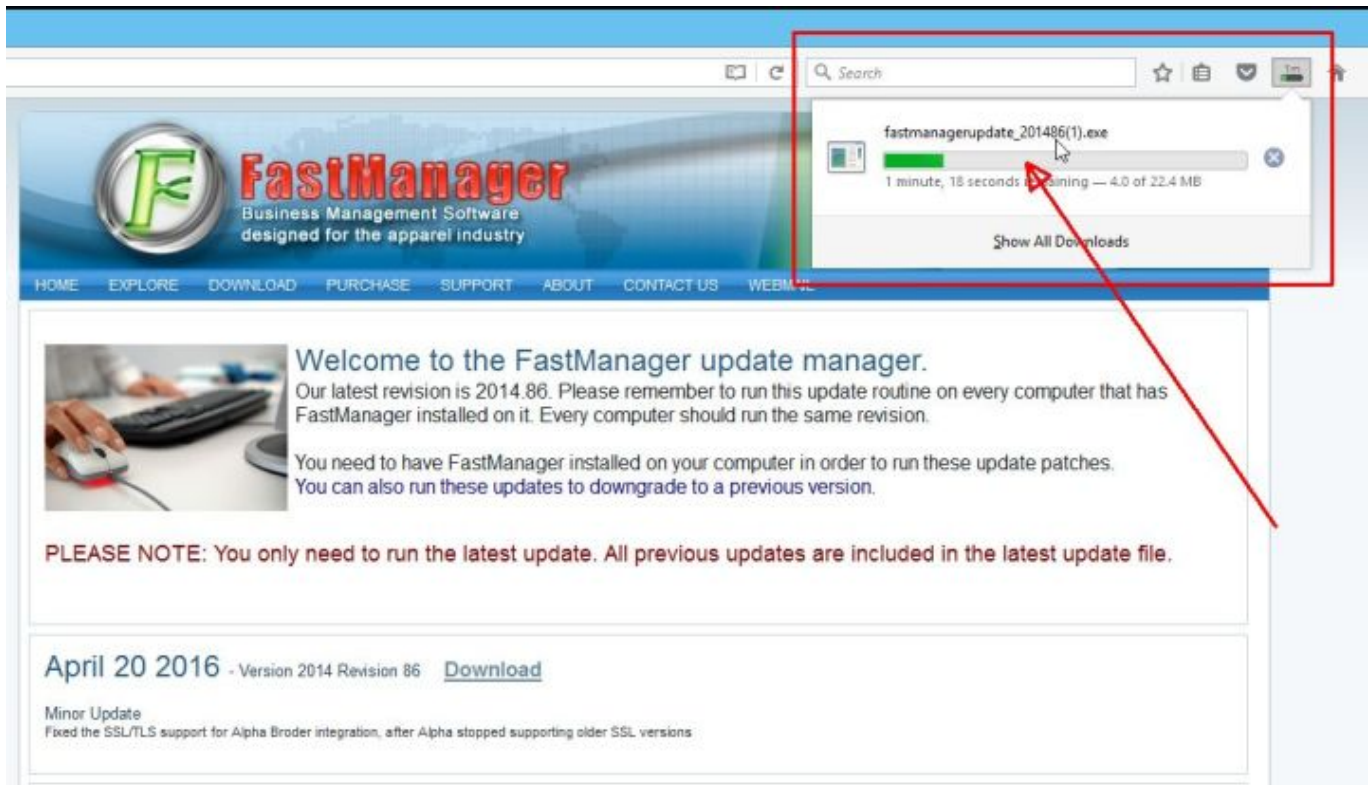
Search

fastmanagerupdate_201486(1).exe

1 minute, 18 seconds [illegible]aining — 4.0 of 22.4 MB

Show All Do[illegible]nloads

FastManager
Business Management Software
designed for the apparel industry

HOME EXPLORE DOWNLOAD PURCHASE SUPPORT ABOUT CONTACT US WEB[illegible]

Welcome to the FastManager update manager.
Our latest revision is 2014.86. Please remember to run this update routine on every computer that has FastManager installed on it. Every computer should run the same revision.

You need to have FastManager installed on your computer in order to run these update patches.
You can also run these updates to downgrade to a previous version.

PLEASE NOTE: You only need to run the latest update. All previous updates are included in the latest update file.

April 20 2016 - Version 2014 Revision 86 Download

Minor Update
Fixed the SSL/TLS support for Alpha Broder integration, after Alpha stopped supporting older SSL versions